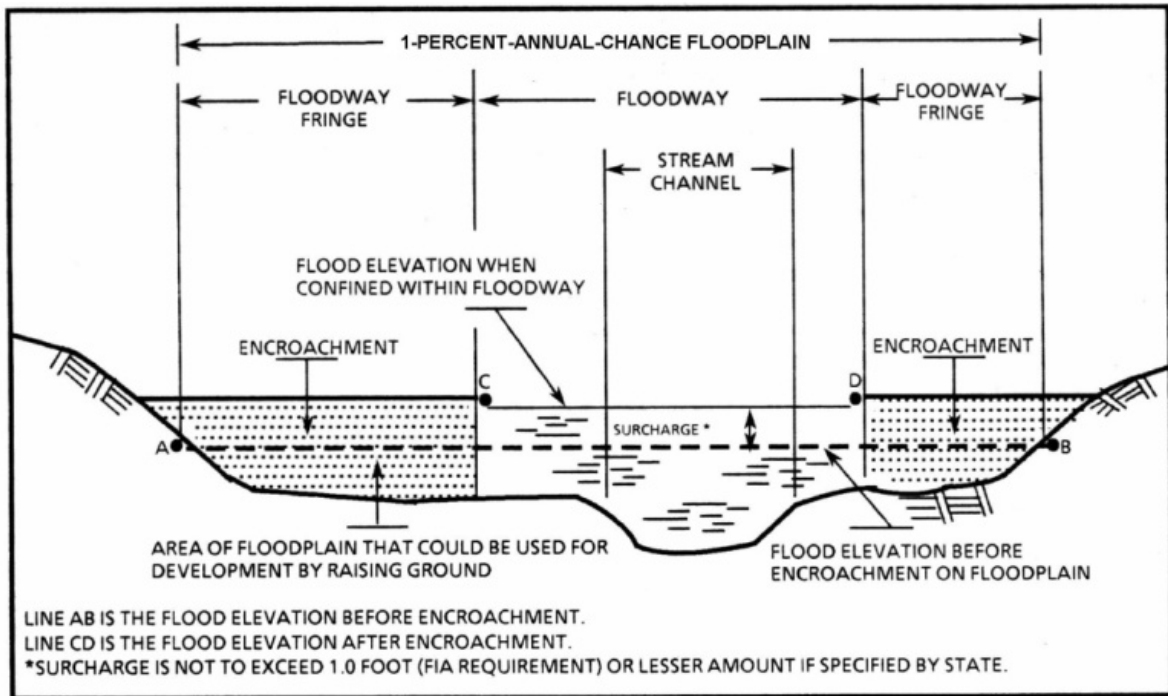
1-PERCENT-ANNUAL-CHANCE FLOODPLAIN

FLOODWAY FRINGE

FLOODWAY

FLOODWAY FRINGE

STREAM CHANNEL

FLOOD ELEVATION WHEN CONFINED WITHIN FLOODWAY

ENCROACHMENT

ENCROACHMENT

C

D

SURCHARGE *

A

B

AREA OF FLOODPLAIN THAT COULD BE USED FOR DEVELOPMENT BY RAISING GROUND

FLOOD ELEVATION BEFORE ENCROACHMENT ON FLOODPLAIN

LINE AB IS THE FLOOD ELEVATION BEFORE ENCROACHMENT.
LINE CD IS THE FLOOD ELEVATION AFTER ENCROACHMENT.
*SURCHARGE IS NOT TO EXCEED 1.0 FOOT (FIA REQUIREMENT) OR LESSER AMOUNT IF SPECIFIED BY STATE.